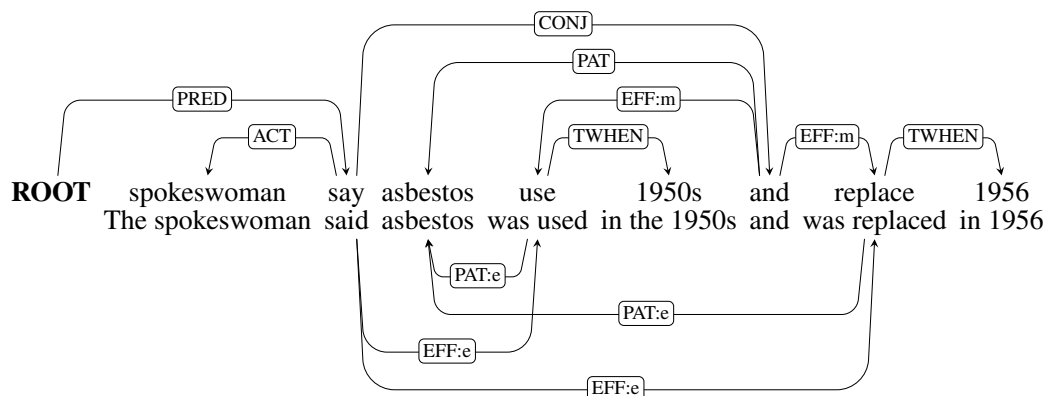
CONJ

PAT

PRED

EFF:m

ACT

TWHEN

EFF:m

TWHEN

**ROOT** spokeswoman say asbestos use 1950s and replace 1956

The spokeswoman said asbestos was used in the 1950s and was replaced in 1956

PAT:e

PAT:e

EFF:e

EFF:e